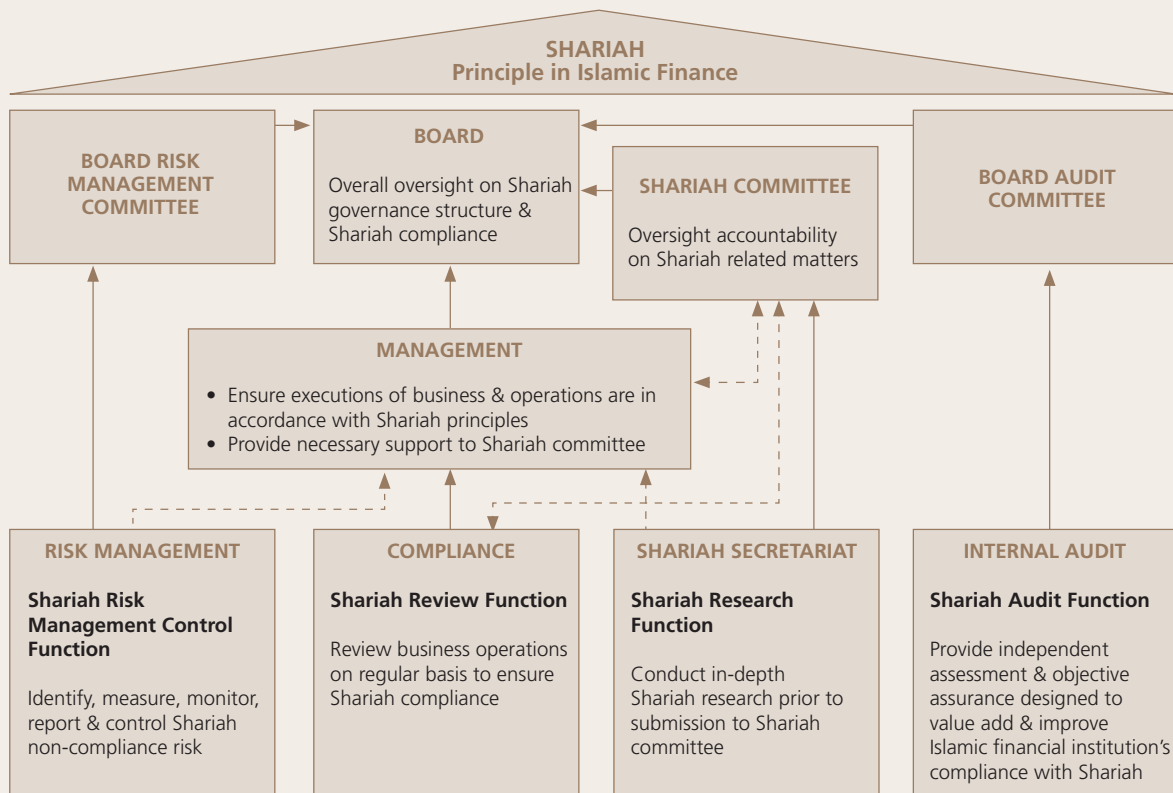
SHARIAH
Principle in Islamic Finance

BOARD RISK MANAGEMENT COMMITTEE

BOARD

Overall oversight on Shariah governance structure & Shariah compliance

SHARIAH COMMITTEE

Oversight accountability on Shariah related matters

BOARD AUDIT COMMITTEE

MANAGEMENT

• Ensure executions of business & operations are in accordance with Shariah principles
• Provide necessary support to Shariah committee

RISK MANAGEMENT

Shariah Risk Management Control Function

Identify, measure, monitor, report & control Shariah non-compliance risk

COMPLIANCE

Shariah Review Function

Review business operations on regular basis to ensure Shariah compliance

SHARIAH SECRETARIAT

Shariah Research Function

Conduct in-depth Shariah research prior to submission to Shariah committee

INTERNAL AUDIT

Shariah Audit Function

Provide independent assessment & objective assurance designed to value add & improve Islamic financial institution's compliance with Shariah